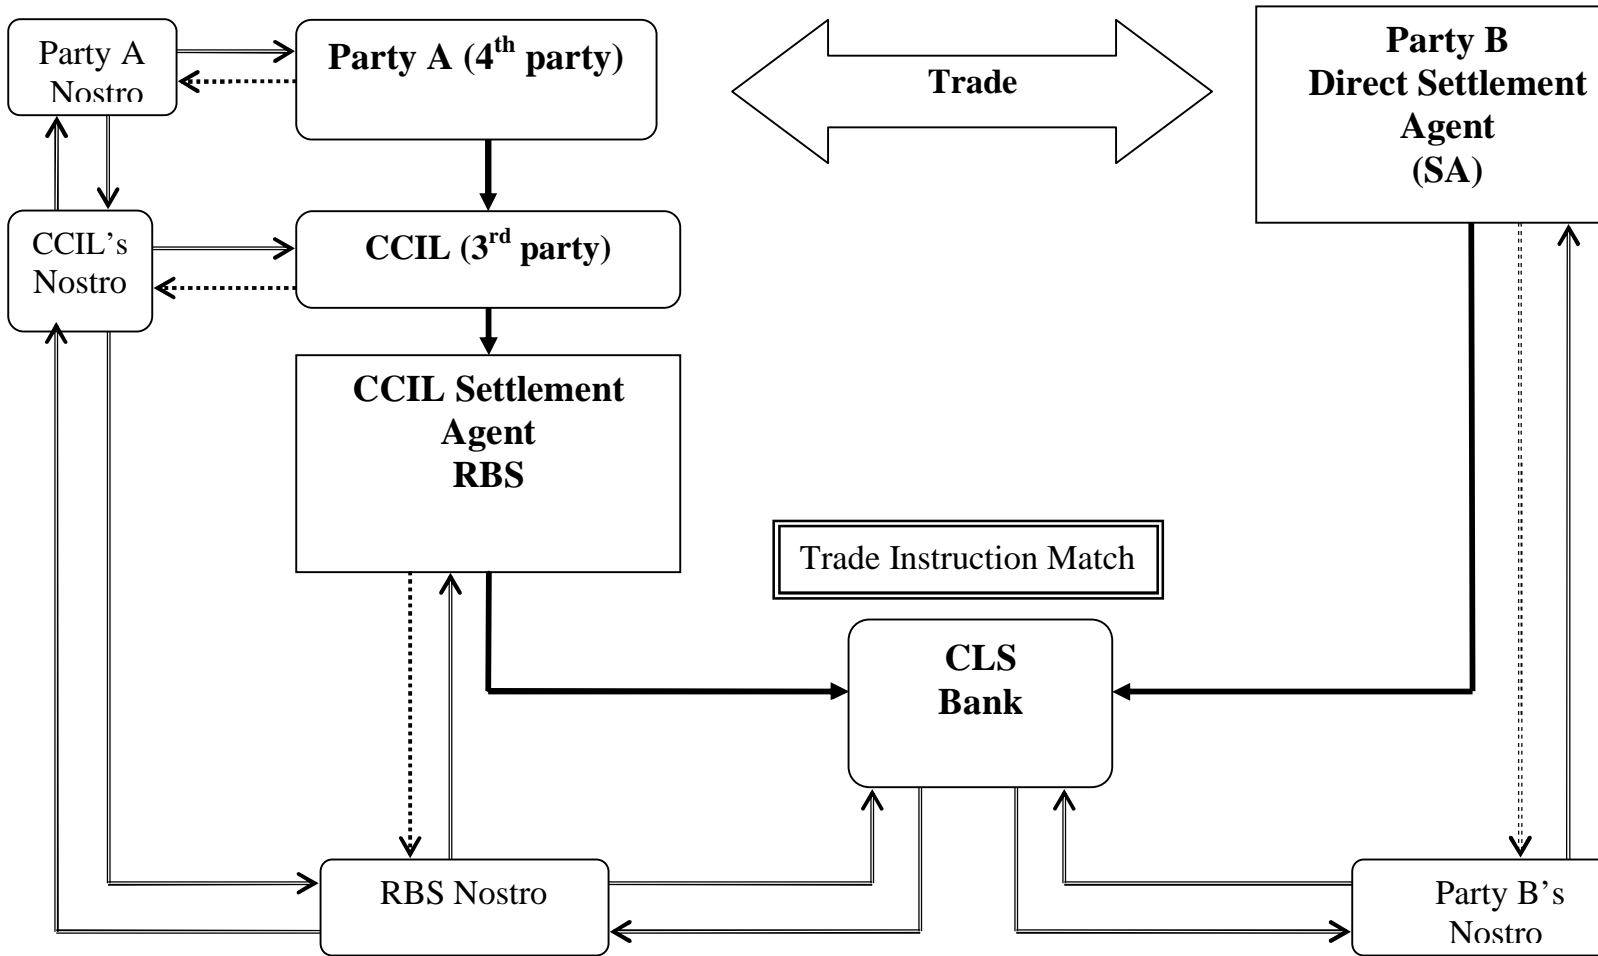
Party A Nostro

Party A (4$^{th}$ party)

Trade

Party B Direct Settlement Agent (SA)

CCIL's Nostro

CCIL (3$^{rd}$ party)

CCIL Settlement Agent RBS

Trade Instruction Match

CLS Bank

RBS Nostro

Party B's Nostro